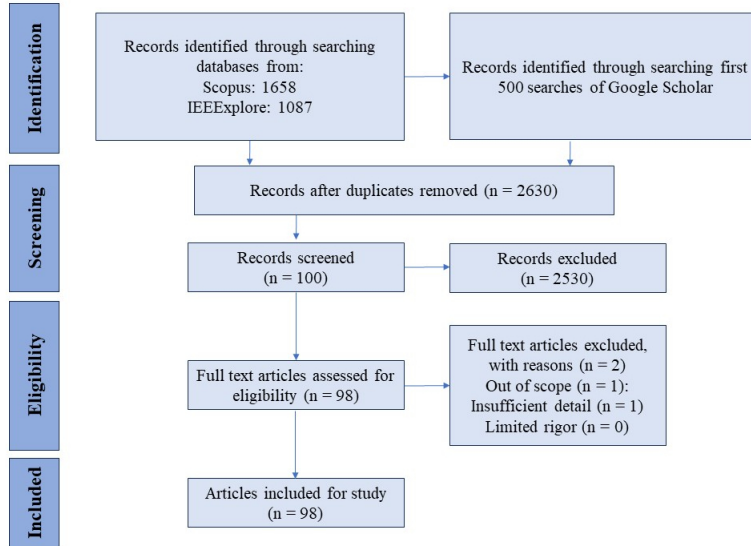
Identification

Records identified through searching databases from:
Scopus: 1658
IEEExplore: 1087

Records identified through searching first 500 searches of Google Scholar

Screening

Records after duplicates removed (n = 2630)

Records screened
(n = 100)

Records excluded
(n = 2530)

Eligibility

Full text articles assessed for eligibility (n = 98)

Full text articles excluded, with reasons (n = 2)
Out of scope (n = 1):
Insufficient detail (n = 1)
Limited rigor (n = 0)

Included

Articles included for study
(n = 98)